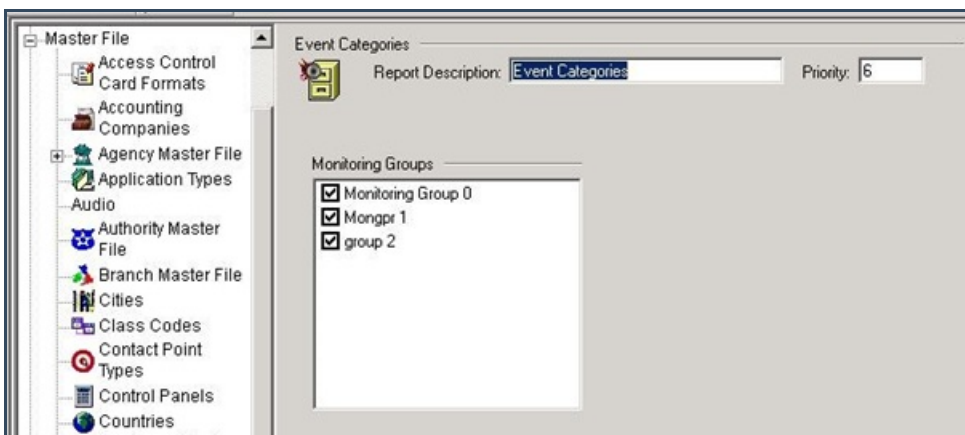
Master File
Access Control Card Formats
Accounting Companies
Agency Master File
Application Types
Audio
Authority Master File
Branch Master File
Cities
Class Codes
Contact Point Types
Control Panels
Countries

Event Categories
Report Description: Event Categories
Priority: 6

Monitoring Groups
☑ Monitoring Group 0
☑ Mongpr 1
☑ group 2